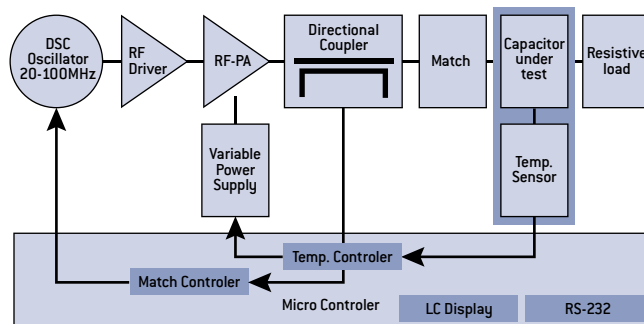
DSC Oscillator 20-100MHz

RF Driver

RF-PA

Directional Coupler

Match

Capacitor under test

Resistive load

Variable Power Supply

Temp. Sensor

Temp. Controler

Match Controler

Micro Controler

LC Display

RS-232